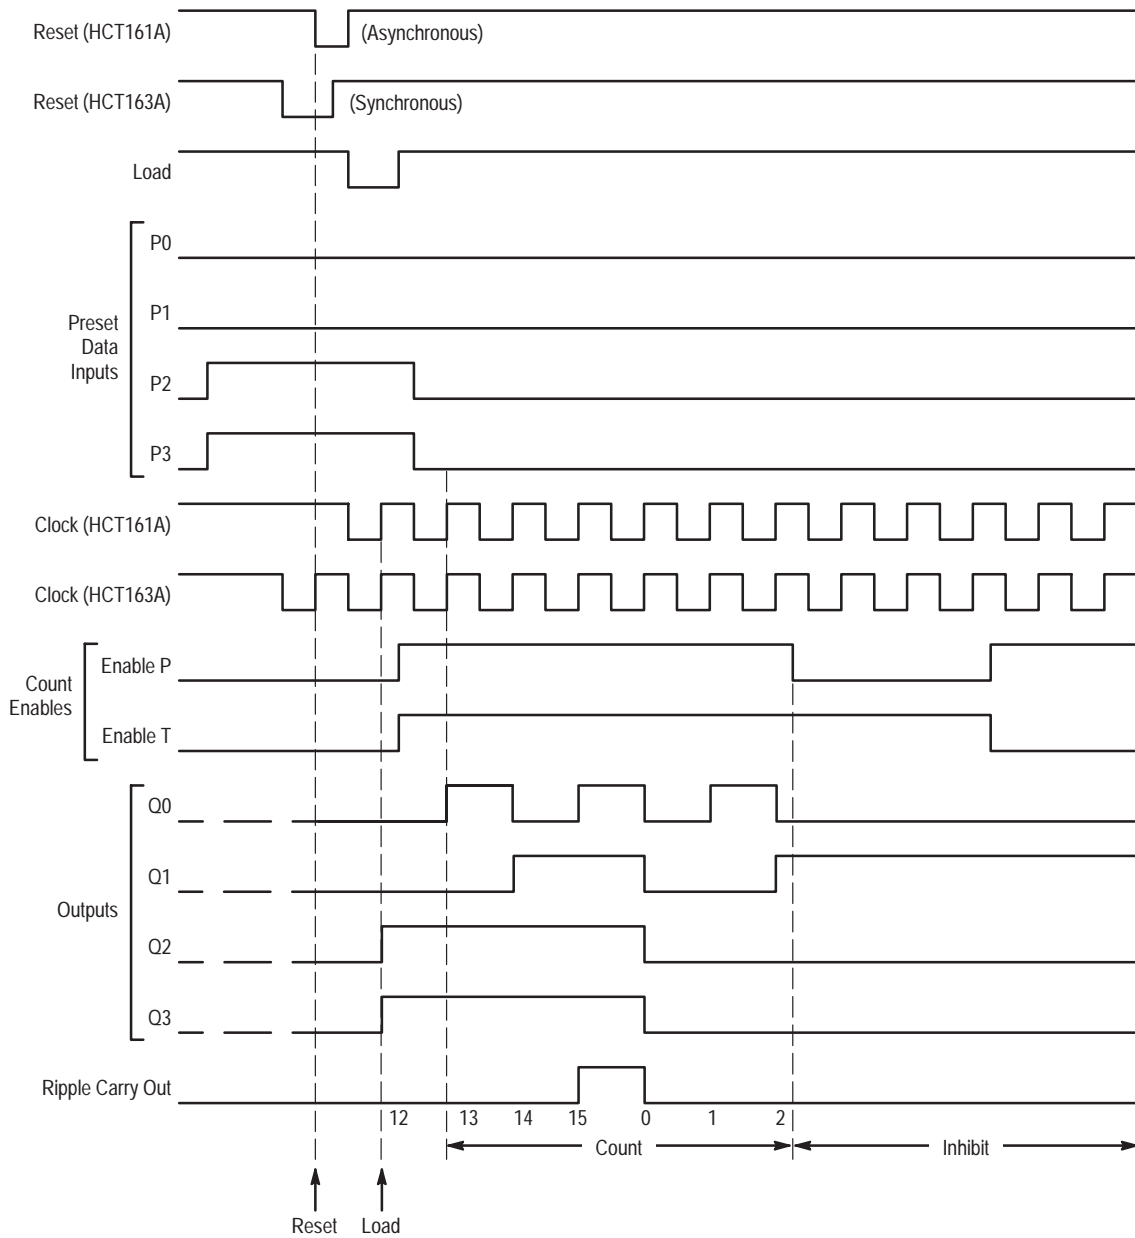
Reset (HCT161A)
(Asynchronous)
Reset (HCT163A)
(Synchronous)
Load
Preset Data Inputs
P0
P1
P2
P3
Clock (HCT161A)
Clock (HCT163A)
Count Enables
Enable P
Enable T
Outputs
Q0
Q1
Q2
Q3
Ripple Carry Out
12 13 14 15 0 1 2
Count
Inhibit
Reset Load